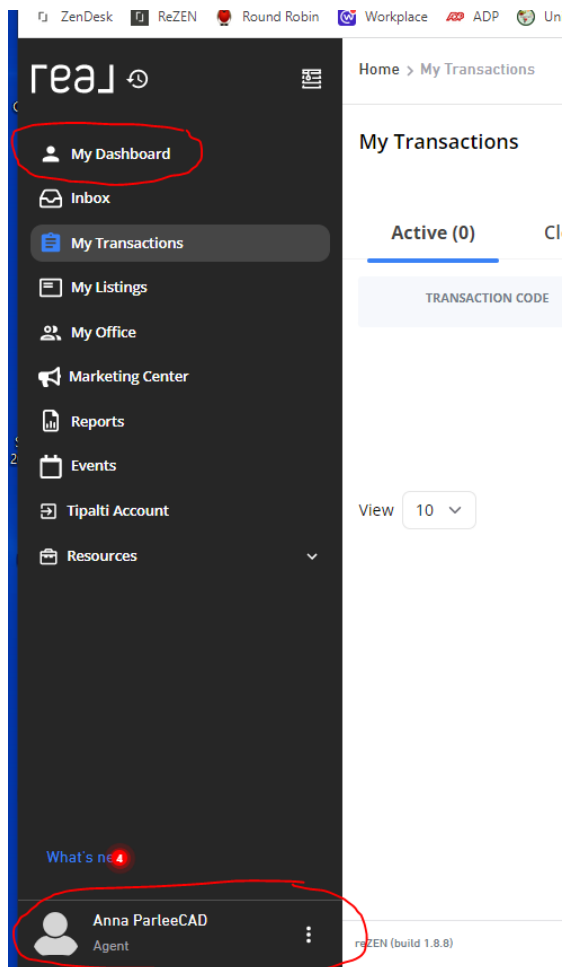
ZenDesk ReZEN Round Robin Workplace ADP Un

real

My Dashboard
Inbox
My Transactions
My Listings
My Office
Marketing Center
Reports
Events
Tipalti Account
Resources

What's ne 4

Anna ParleeCAD
Agent

Home > My Transactions

My Transactions

Active (0) Cl

TRANSACTION CODE

View 10

reZEN (build 1.8.8)